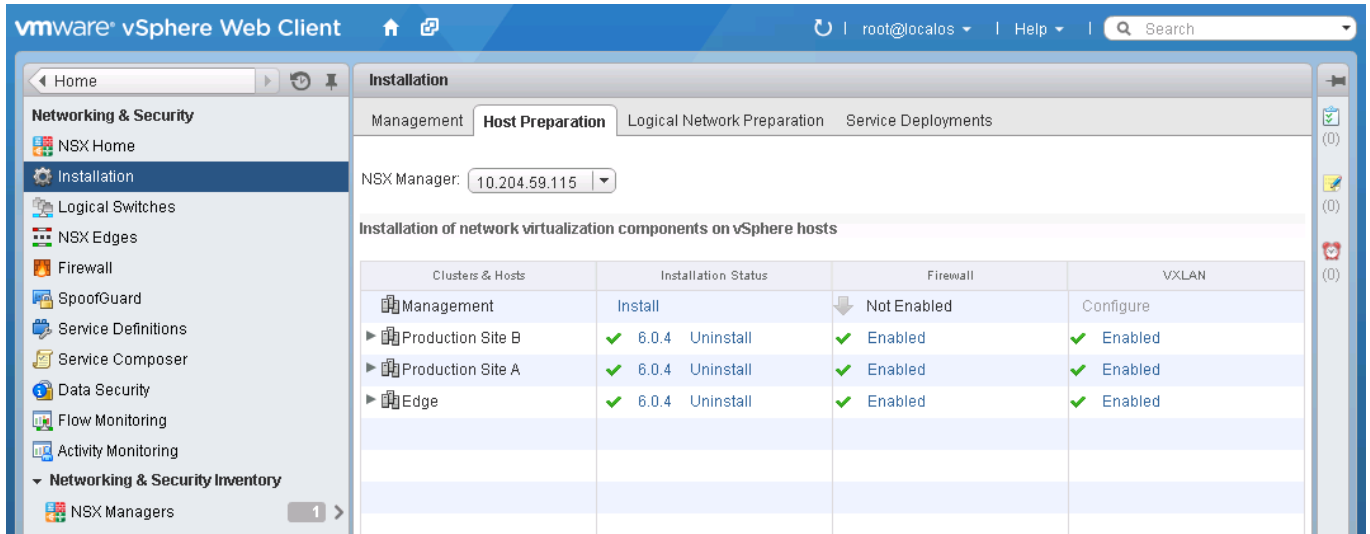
vmware® vSphere Web Client | root@localos | Help | Search

Home

Networking & Security
NSX Home
Installation
Logical Switches
NSX Edges
Firewall
SpoofGuard
Service Definitions
Service Composer
Data Security
Flow Monitoring
Activity Monitoring
Networking & Security Inventory
NSX Managers 1

Installation

Management | Host Preparation | Logical Network Preparation | Service Deployments

NSX Manager: 10.204.59.115

Installation of network virtualization components on vSphere hosts

| Clusters & Hosts | Installation Status | Firewall | VXLAN |
|---|---|---|---|
| Management | Install | Not Enabled | Configure |
| Production Site B | 6.0.4 Uninstall | Enabled | Enabled |
| Production Site A | 6.0.4 Uninstall | Enabled | Enabled |
| Edge | 6.0.4 Uninstall | Enabled | Enabled |

(0)
(0)
(0)